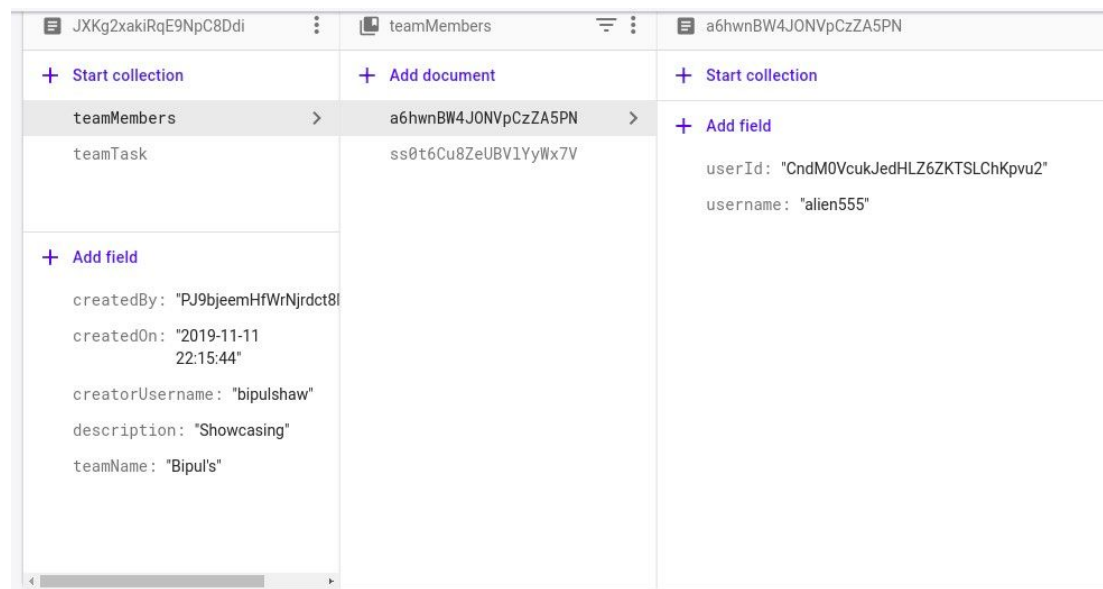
JXKg2xakiRqE9NpC8Ddi

+ Start collection

teamMembers

teamTask

+ Add field

createdBy: "PJ9bjeemHfWrNjrdct8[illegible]

createdOn: "2019-11-11 22:15:44"

creatorUsername: "bipulshaw"

description: "Showcasing"

teamName: "Bipul's"

teamMembers

+ Add document

a6hwnBW4JONVpCzZA5PN

ss0t6Cu8ZeUBVlYyWx7V

a6hwnBW4JONVpCzZA5PN

+ Start collection

+ Add field

userId: "CndM0VcukJedHLZ6ZKTSLChKpvu2"

username: "alien555"